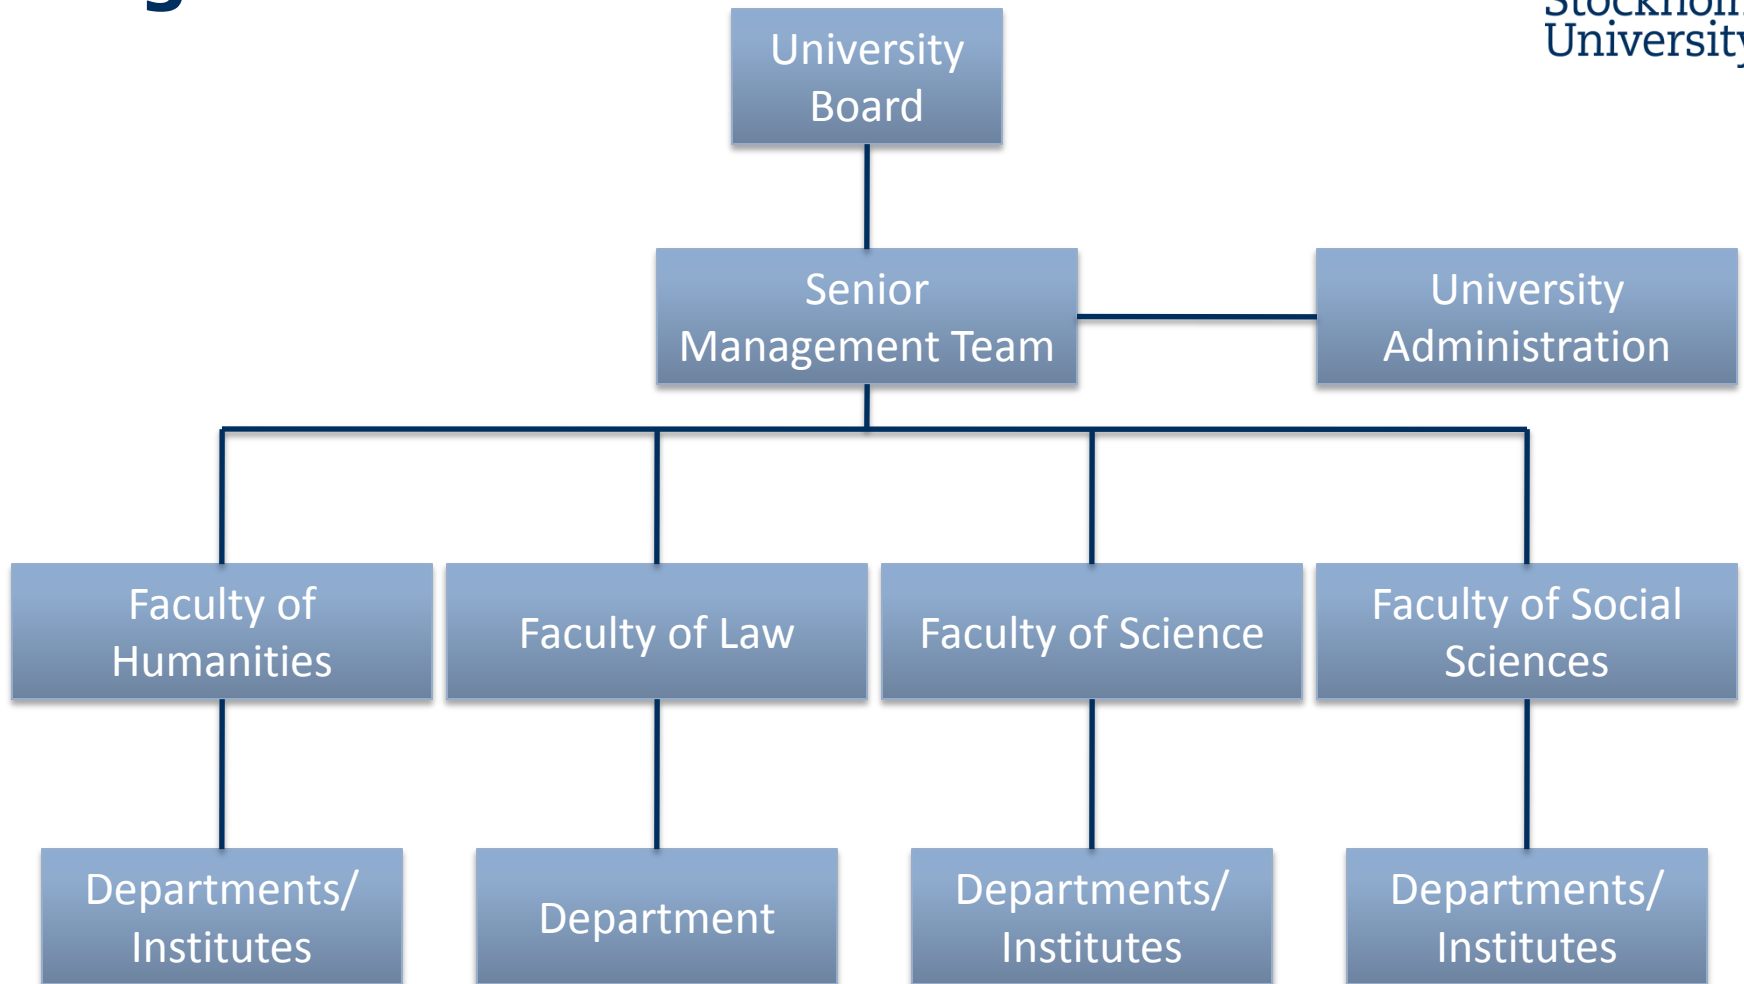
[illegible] University

University Board

Senior Management Team

University Administration

Faculty of Humanities

Faculty of Law

Faculty of Science

Faculty of Social Sciences

Departments/ Institutes

Department

Departments/ Institutes

Departments/ Institutes